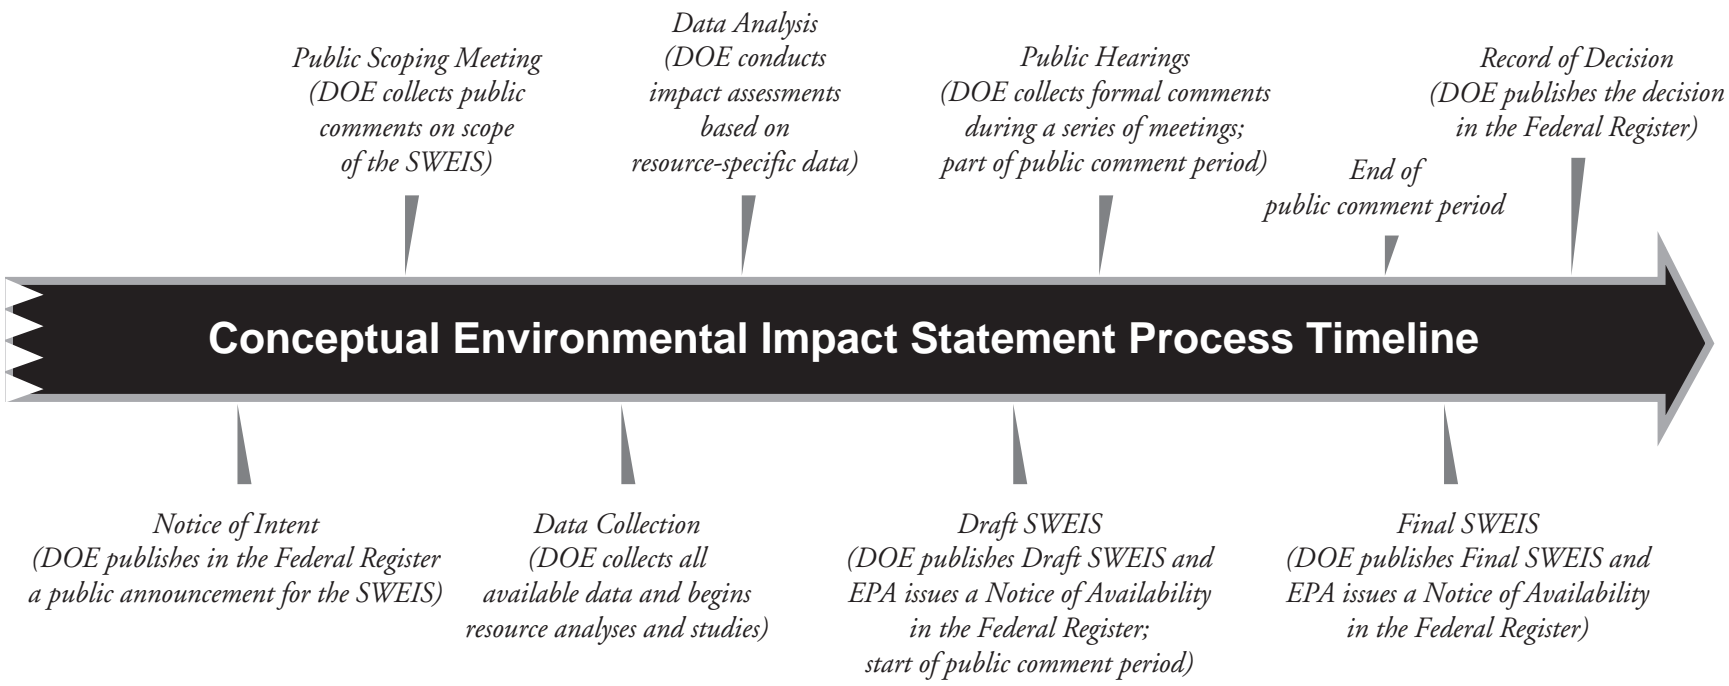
Data Analysis
(DOE conducts impact assessments based on resource-specific data)

Public Scoping Meeting
(DOE collects public comments on scope of the SWEIS)

Public Hearings
(DOE collects formal comments during a series of meetings; part of public comment period)

Record of Decision
(DOE publishes the decision in the Federal Register)

End of public comment period

Conceptual Environmental Impact Statement Process Timeline

Notice of Intent
(DOE publishes in the Federal Register a public announcement for the SWEIS)

Data Collection
(DOE collects all available data and begins resource analyses and studies)

Draft SWEIS
(DOE publishes Draft SWEIS and EPA issues a Notice of Availability in the Federal Register; start of public comment period)

Final SWEIS
(DOE publishes Final SWEIS and EPA issues a Notice of Availability in the Federal Register)